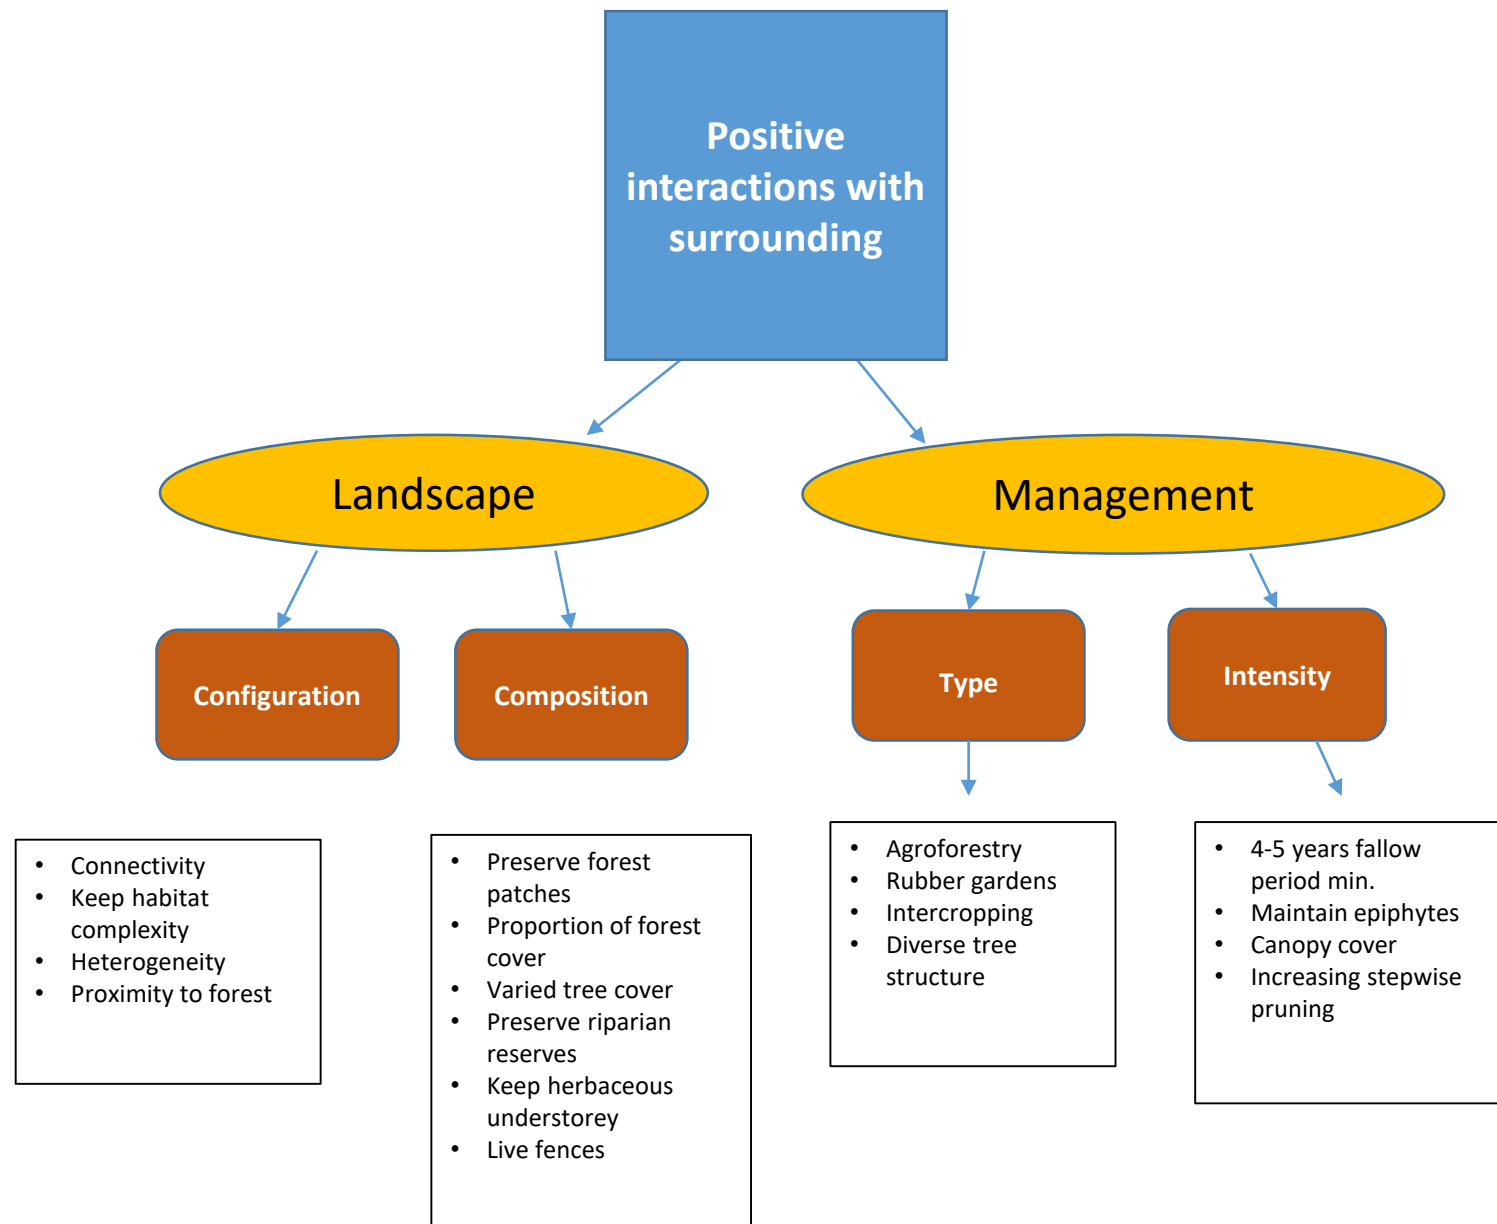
Positive interactions with surrounding

Landscape

Management

Configuration

Composition

Type

Intensity

- Connectivity
- Keep habitat complexity
- Heterogeneity
- Proximity to forest

- Preserve forest patches
- Proportion of forest cover
- Varied tree cover
- Preserve riparian reserves
- Keep herbaceous understorey
- Live fences

- Agroforestry
- Rubber gardens
- Intercropping
- Diverse tree structure

- 4-5 years fallow period min.
- Maintain epiphytes
- Canopy cover
- Increasing stepwise pruning